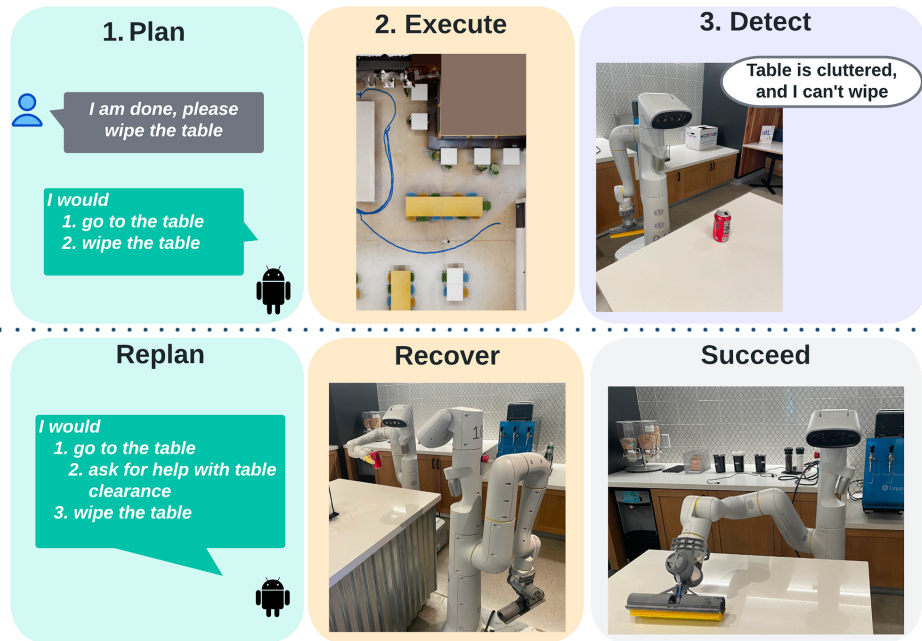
1. Plan

I am done, please wipe the table

I would
1. go to the table
2. wipe the table

2. Execute

3. Detect

Table is cluttered, and I can't wipe

Replan

I would
1. go to the table
2. ask for help with table clearance
3. wipe the table

Recover

Succeed